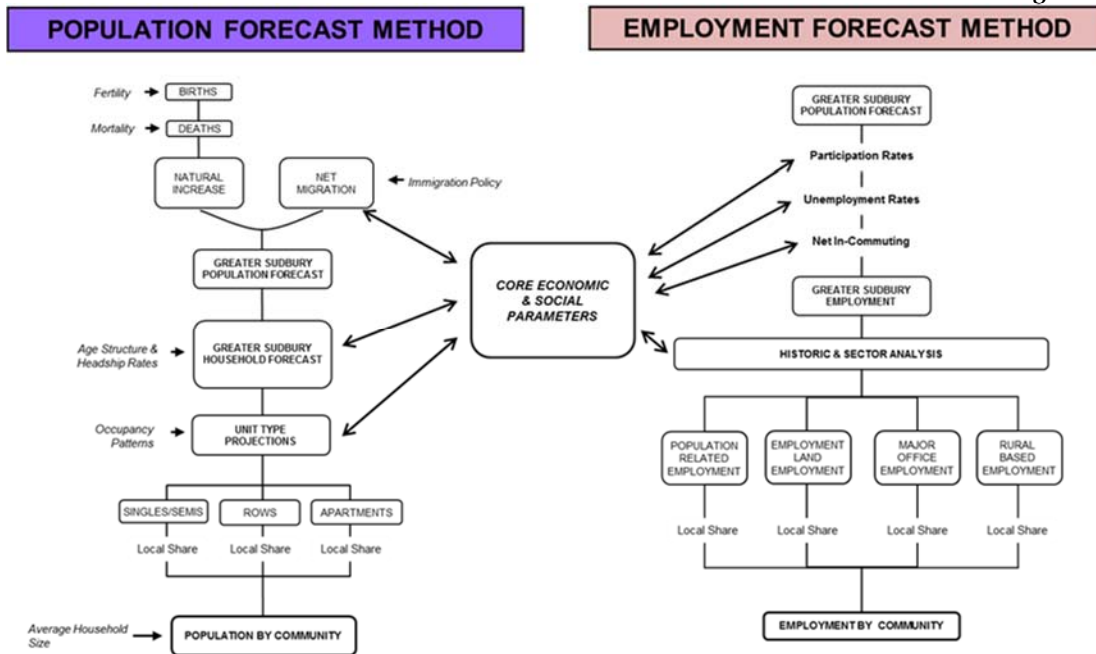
POPULATION FORECAST METHOD

EMPLOYMENT FORECAST METHOD

Fertility
BIRTHS
Mortality
DEATHS
NATURAL INCREASE
NET MIGRATION
Immigration Policy
GREATER SUDBURY POPULATION FORECAST
Age Structure & Headship Rates
GREATER SUDBURY HOUSEHOLD FORECAST
Occupancy Patterns
UNIT TYPE PROJECTIONS
SINGLES/SEMIS
ROWS
APARTMENTS
Local Share
Local Share
Local Share
Average Household Size
POPULATION BY COMMUNITY

CORE ECONOMIC & SOCIAL PARAMETERS

GREATER SUDBURY POPULATION FORECAST
Participation Rates
Unemployment Rates
Net In-Commuting
GREATER SUDBURY EMPLOYMENT
HISTORIC & SECTOR ANALYSIS
POPULATION RELATED EMPLOYMENT
EMPLOYMENT LAND EMPLOYMENT
MAJOR OFFICE EMPLOYMENT
RURAL BASED EMPLOYMENT
Local Share
Local Share
Local Share
Local Share
EMPLOYMENT BY COMMUNITY